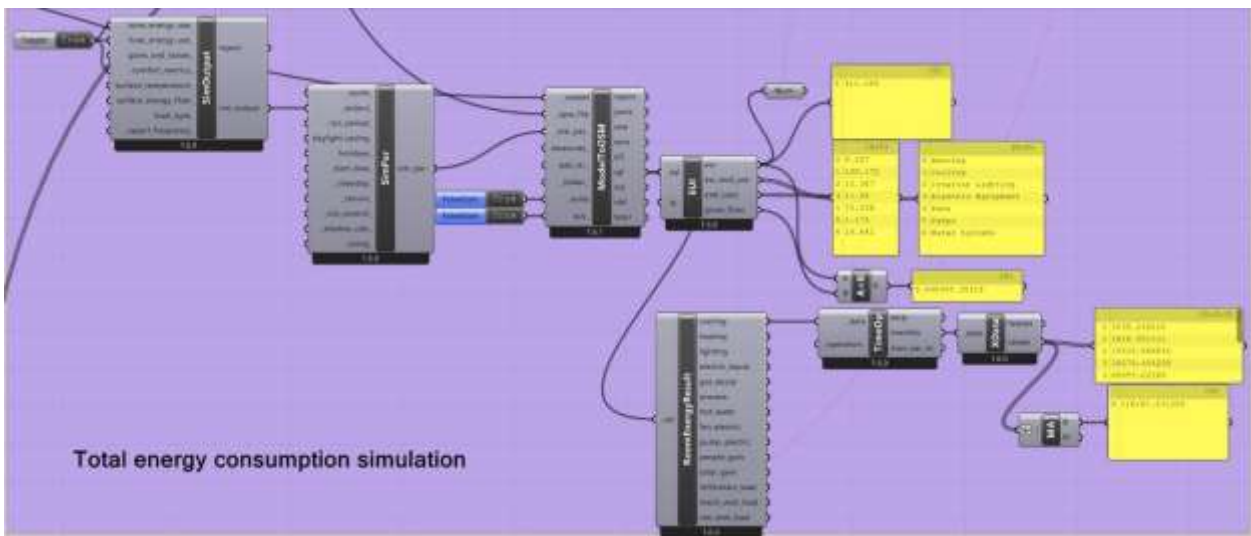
SimOutput

SimPar

ModelToOSM

EUI

ReadEnergyResult

TimeOut

Total energy consumption simulation

0 Heating
0 Cooling
0 Interior Lighting
0 Equipment Management
0 Fans
0 Pumps
0 Water Systems

cooling
heating
lighting
electric_equip
gas_equip
process
fan_elec
pump_electric
people_gain
solar_gain
infiltration_load
mech_vent_load
nat_vent_load